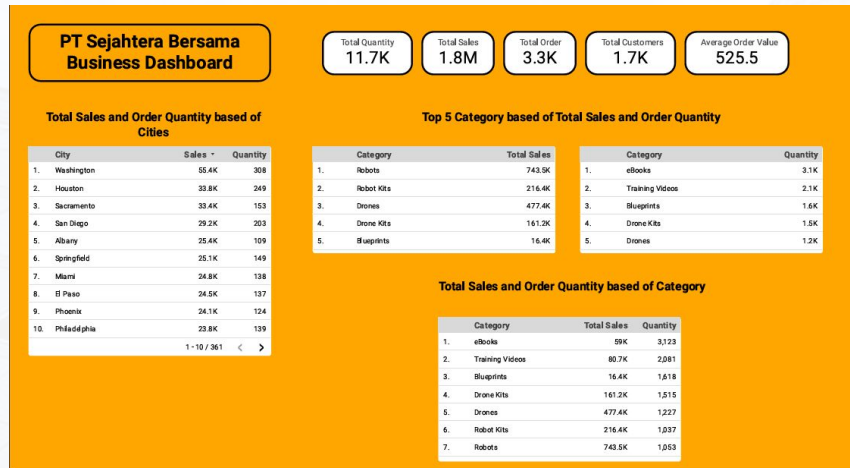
PT Sejahtera Bersama Business Dashboard

Total Quantity
11.7K

Total Sales
1.8M

Total Order
3.3K

Total Customers
1.7K

Average Order Value
525.5

Total Sales and Order Quantity based of Cities

| | City | Sales ▾ | Quantity |
|---|---|---|---|
| 1. | Washington | 55.4K | 308 |
| 2. | Houston | 33.8K | 249 |
| 3. | Sacramento | 33.4K | 153 |
| 4. | San Diego | 29.2K | 203 |
| 5. | Albany | 25.4K | 109 |
| 6. | Springfield | 25.1K | 149 |
| 7. | Miami | 24.8K | 138 |
| 8. | El Paso | 24.5K | 137 |
| 9. | Phoenix | 24.1K | 124 |
| 10. | Philadelphia | 23.8K | 139 |

1 - 10 / 361 < >

Top 5 Category based of Total Sales and Order Quantity

| | Category | Total Sales |
|---|---|---|
| 1. | Robots | 743.5K |
| 2. | Robot Kits | 216.4K |
| 3. | Drones | 477.4K |
| 4. | Drone Kits | 161.2K |
| 5. | Blueprints | 16.4K |

| | Category | Quantity |
|---|---|---|
| 1. | eBooks | 3.1K |
| 2. | Training Videos | 2.1K |
| 3. | Blueprints | 1.6K |
| 4. | Drone Kits | 1.5K |
| 5. | Drones | 1.2K |

Total Sales and Order Quantity based of Category

| | Category | Total Sales | Quantity |
|---|---|---|---|
| 1. | eBooks | 59K | 3,123 |
| 2. | Training Videos | 80.7K | 2,081 |
| 3. | Blueprints | 16.4K | 1,618 |
| 4. | Drone Kits | 161.2K | 1,515 |
| 5. | Drones | 477.4K | 1,227 |
| 6. | Robot Kits | 216.4K | 1,037 |
| 7. | Robots | 743.5K | 1,053 |